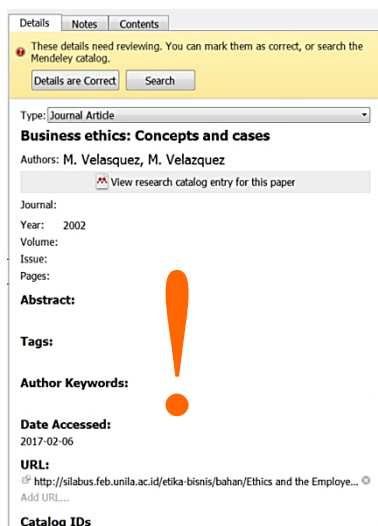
Details | Notes | Contents

These details need reviewing. You can mark them as correct, or search the Mendeley catalog.

Details are Correct | Search

Type: Journal Article

Business ethics: Concepts and cases

Authors: M. Velasquez, M. Velazquez

View research catalog entry for this paper

Journal:

Year: 2002

Volume:

Issue:

Pages:

Abstract:

Tags:

Author Keywords:

Date Accessed:

2017-02-06

URL:

http://silabus.feb.unila.ac.id/etika-bisnis/bahan/Ethics and the Employe...

Add URL...

Catalog IDs